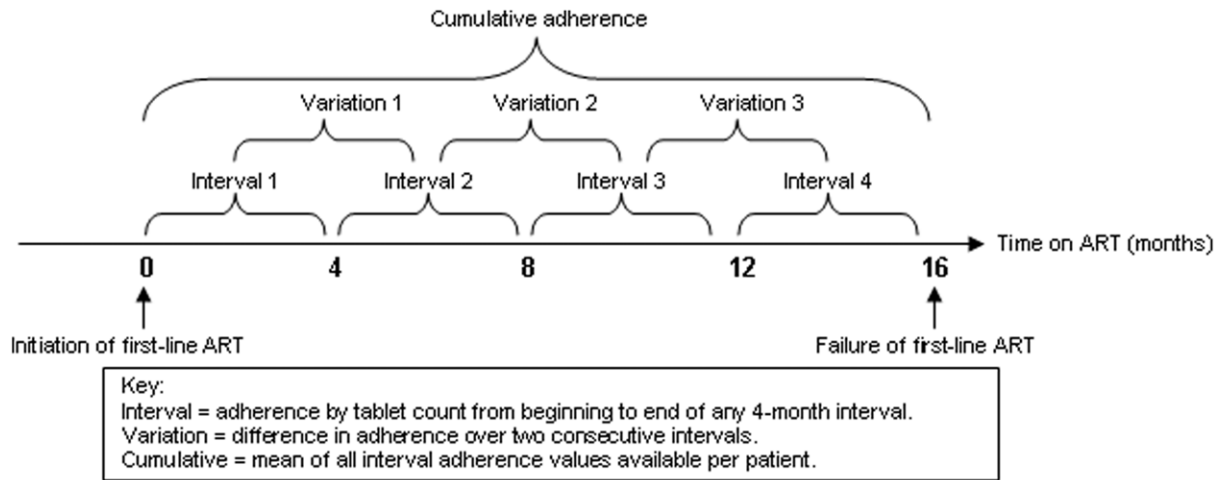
Cumulative adherence

Variation 1
Variation 2
Variation 3

Interval 1
Interval 2
Interval 3
Interval 4

Time on ART (months)

0
4
8
12
16

Initiation of first-line ART
Failure of first-line ART

Key:
Interval = adherence by tablet count from beginning to end of any 4-month interval.
Variation = difference in adherence over two consecutive intervals.
Cumulative = mean of all interval adherence values available per patient.